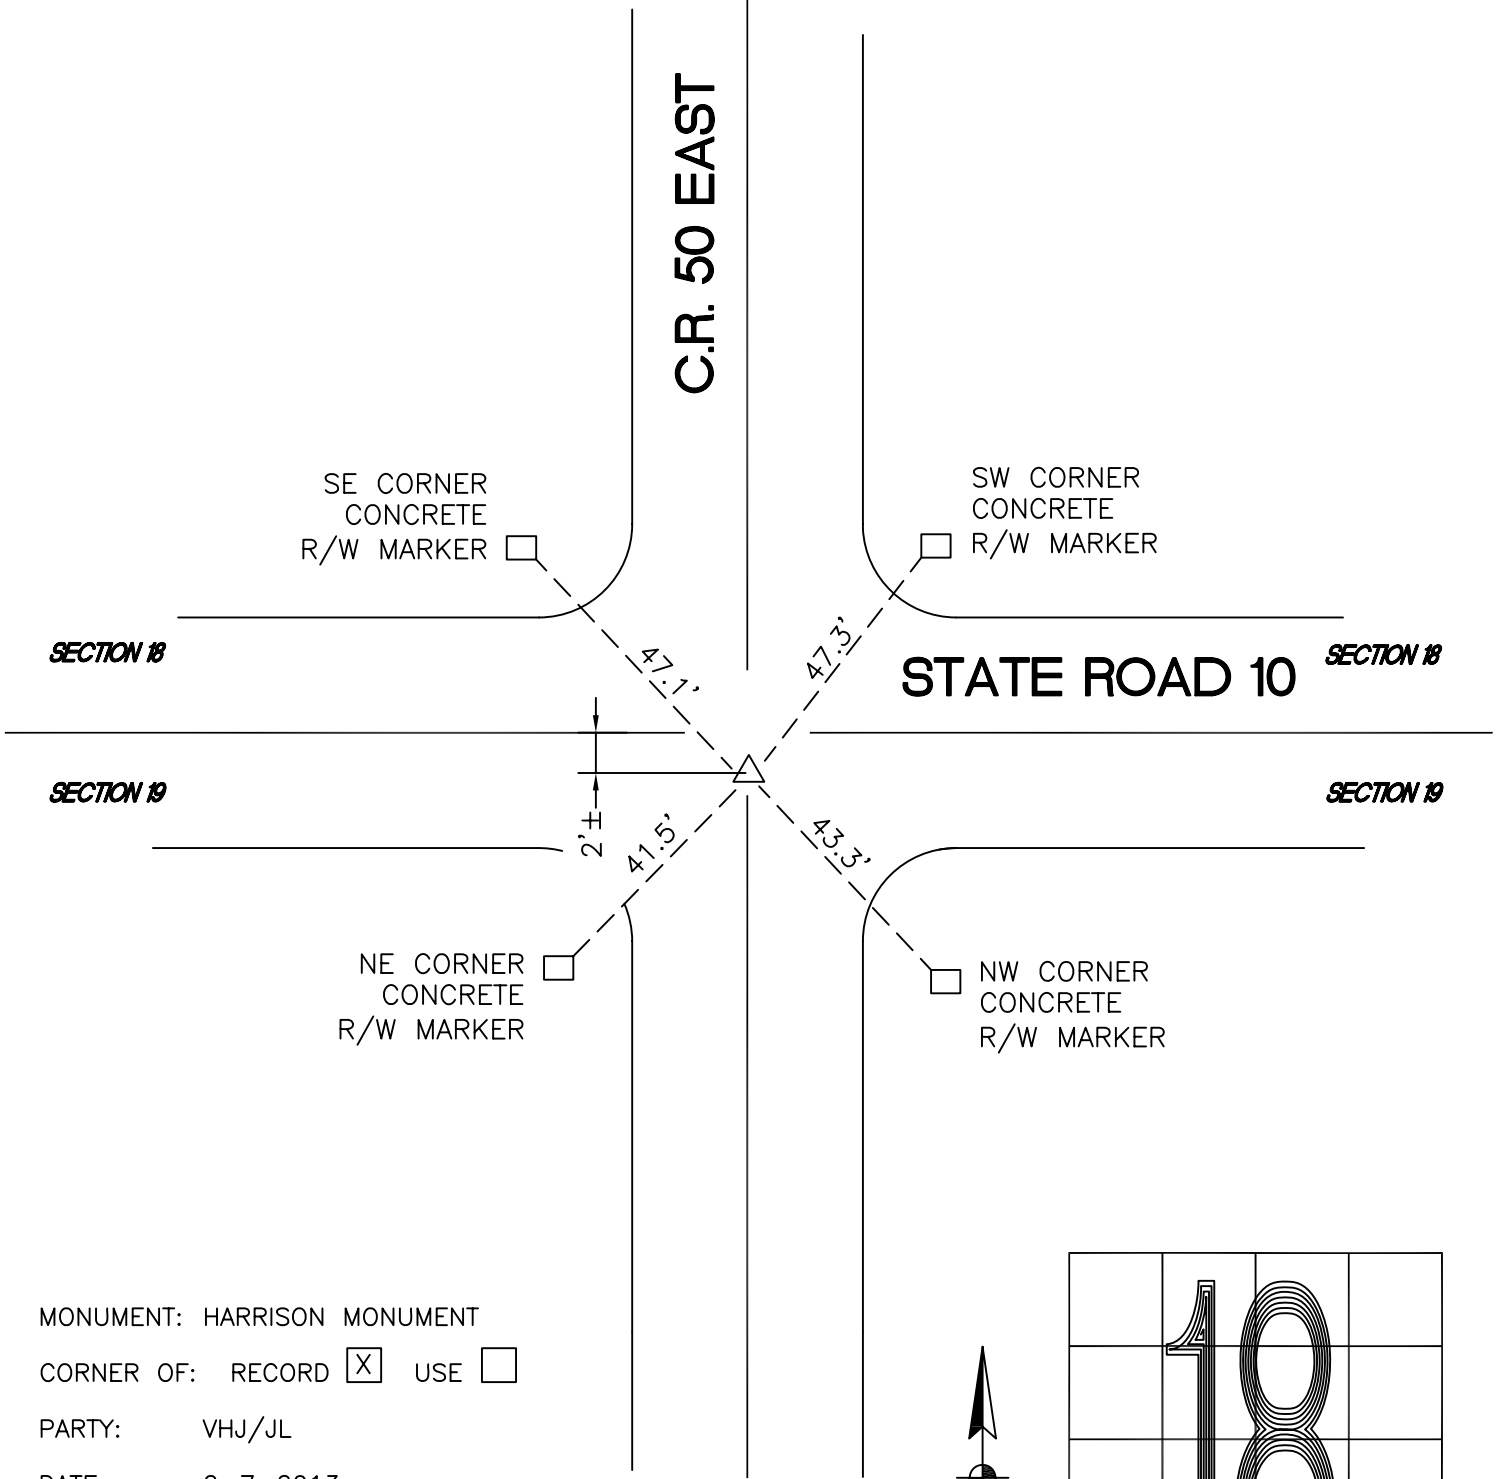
C.R. 50 EAST

SE CORNER
CONCRETE
R/W MARKER

SW CORNER
CONCRETE
R/W MARKER

SECTION 18

47.1'

47.3'

STATE ROAD 10

SECTION 18

SECTION 19

2'±

41.5'

43.3'

SECTION 19

NE CORNER
CONCRETE
R/W MARKER

NW CORNER
CONCRETE
R/W MARKER

MONUMENT: HARRISON MONUMENT

CORNER OF: RECORD X USE

PARTY: VHJ/JL

DATE: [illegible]

18